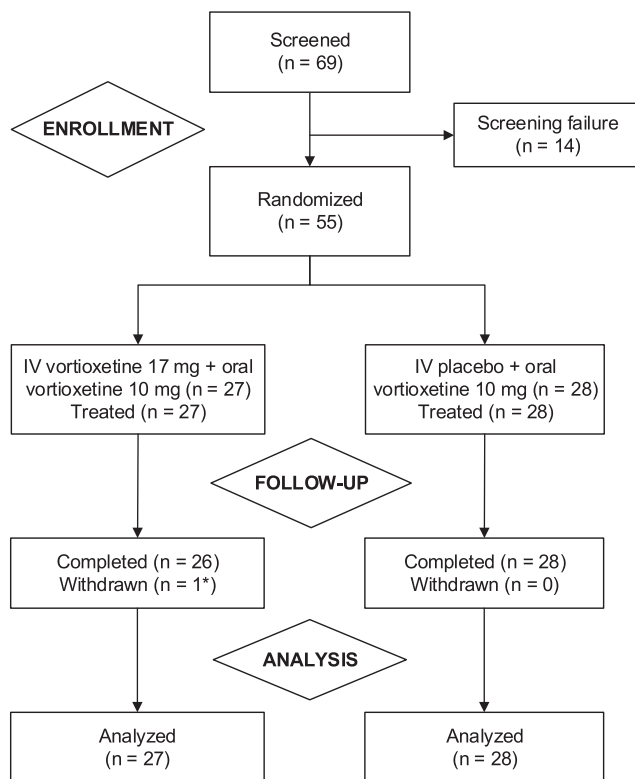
Screened
(n = 69)

ENROLLMENT

Screening failure
(n = 14)

Randomized
(n = 55)

IV vortioxetine 17 mg + oral vortioxetine 10 mg (n = 27)
Treated (n = 27)

IV placebo + oral vortioxetine 10 mg (n = 28)
Treated (n = 28)

FOLLOW-UP

Completed (n = 26)
Withdrawn (n = 1*)

Completed (n = 28)
Withdrawn (n = 0)

ANALYSIS

Analyzed
(n = 27)

Analyzed
(n = 28)